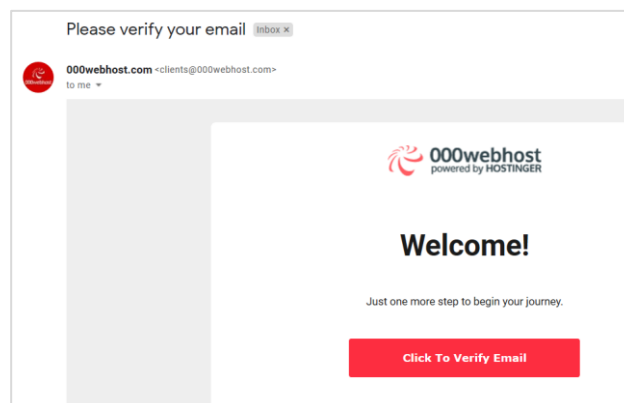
Please verify your email Inbox ×

000webhost

000webhost.com <clients@000webhost.com>
to me

000webhost
powered by HOSTINGER

Welcome!

Just one more step to begin your journey.

Click To Verify Email